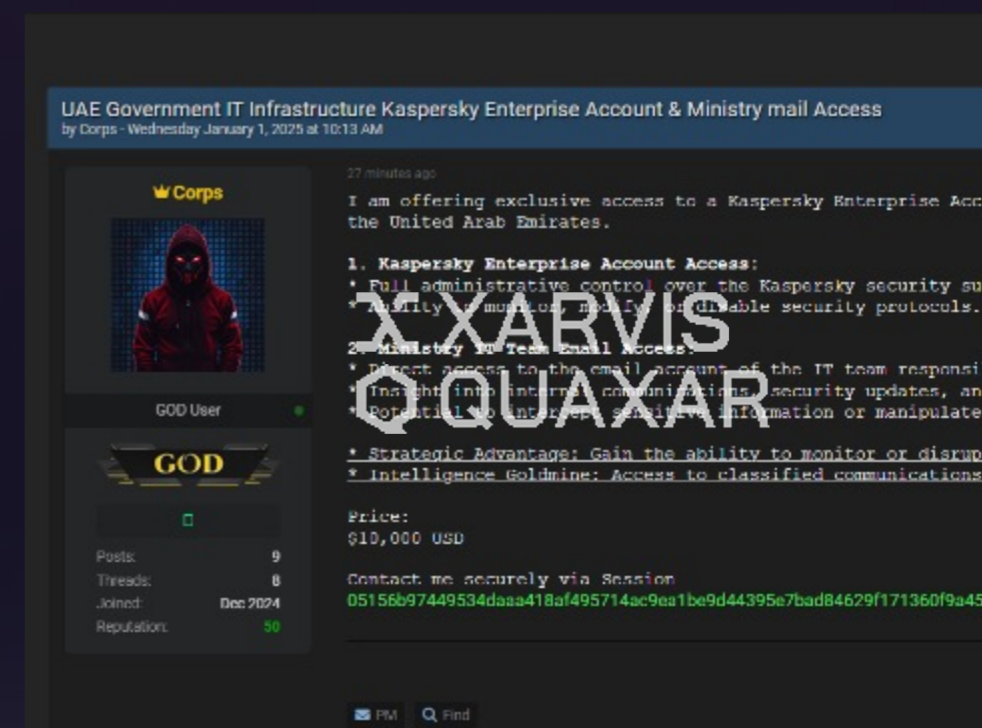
UAE Government IT Infrastructure Kaspersky Enterprise Account & Ministry mail Access
by Corps - Wednesday January 1, 2025 at 10:13 AM

Corps

GOD User

GOD

Posts: 9
Threads: 8
Joined: Dec 2024
Reputation: 50

27 minutes ago

I am offering exclusive access to a Kaspersky Enterprise Acc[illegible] the United Arab Emirates.

1. Kaspersky Enterprise Account Access:
* Full administrative control over the Kaspersky security su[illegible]
* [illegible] disable security protocols.

XARVIS
QUAXAR

2. Ministry IT Team Email Access:
* Direct access to the email account of the IT team responsi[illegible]
* Insight into internal communications, security updates, an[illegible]
* Potential to intercept sensitive information or manipulate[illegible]

* Strategic Advantage: Gain the ability to monitor or disrup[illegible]
* Intelligence Goldmine: Access to classified communications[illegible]

Price:
$10,000 USD

Contact me securely via Session
05156b97449534daaa418af495714ac9ea1be9d44395e7bad84629f171360f9a45

PM Find